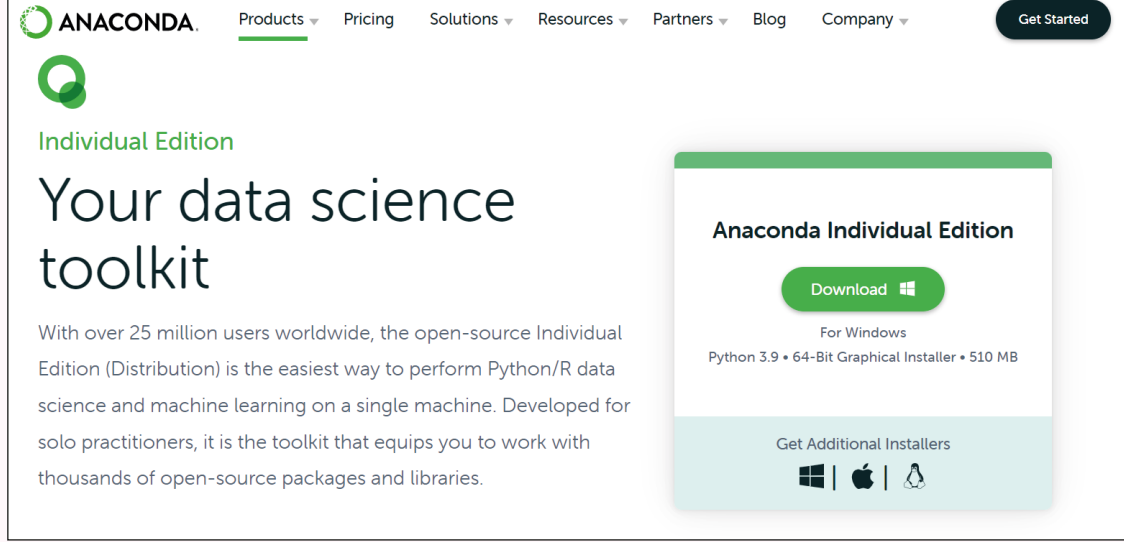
ANACONDA. Products Pricing Solutions Resources Partners Blog Company Get Started

Individual Edition

Your data science toolkit

With over 25 million users worldwide, the open-source Individual Edition (Distribution) is the easiest way to perform Python/R data science and machine learning on a single machine. Developed for solo practitioners, it is the toolkit that equips you to work with thousands of open-source packages and libraries.

Anaconda Individual Edition

Download

For Windows

Python 3.9 • 64-Bit Graphical Installer • 510 MB

Get Additional Installers

| |